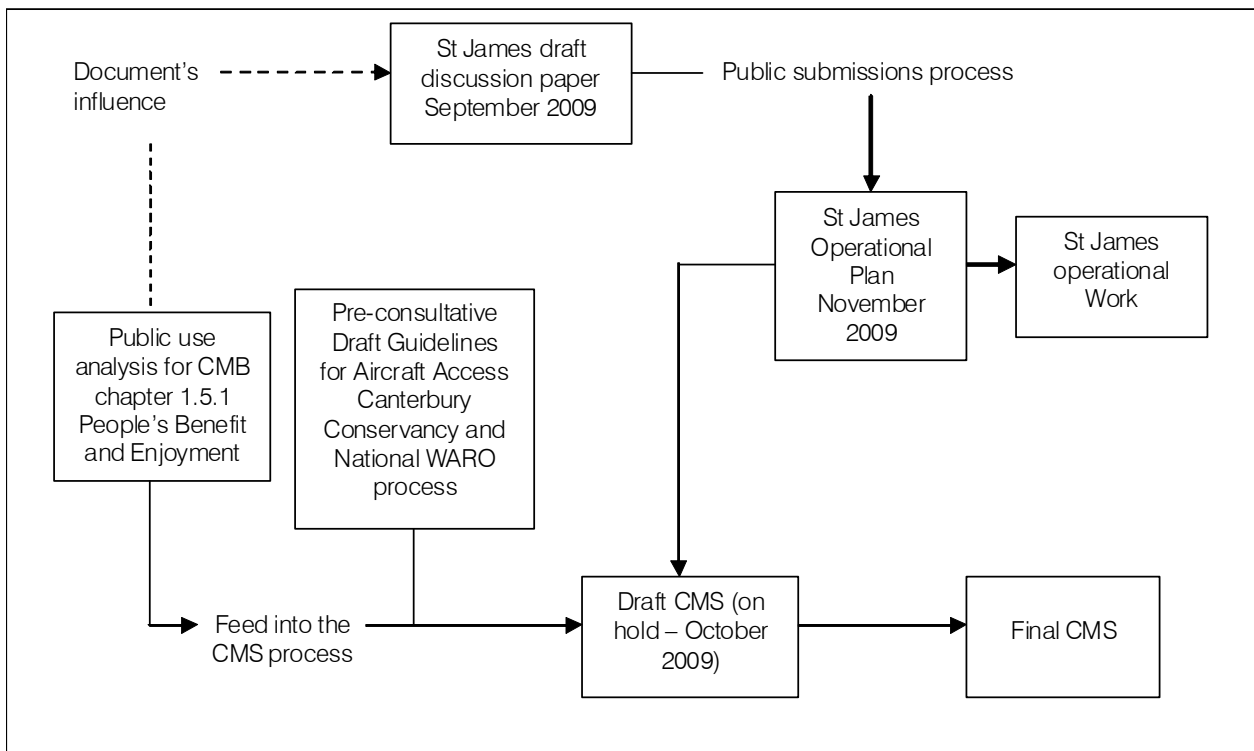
Document's influence

St James draft discussion paper September 2009

Public submissions process

St James Operational Plan November 2009

St James operational Work

Public use analysis for CMB chapter 1.5.1 People's Benefit and Enjoyment

Pre-consultative Draft Guidelines for Aircraft Access Canterbury Conservancy and National WARO process

Feed into the CMS process

Draft CMS (on hold – October 2009)

Final CMS